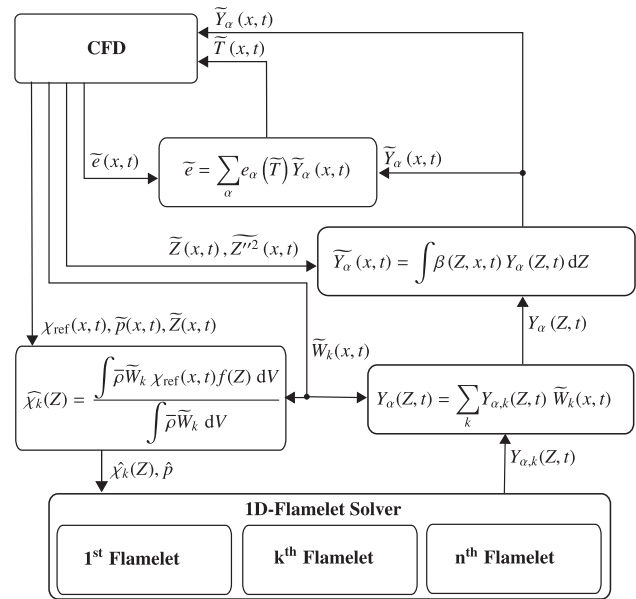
CFD

$\widetilde{Y}_\alpha(x,t)$

$\widetilde{T}(x,t)$

$\widetilde{e}(x,t)$

$\widetilde{e} = \sum_\alpha e_\alpha(\widetilde{T})\widetilde{Y}_\alpha(x,t)$

$\widetilde{Y}_\alpha(x,t)$

$\widetilde{Z}(x,t), \widetilde{Z''^2}(x,t)$

$\widetilde{Y_\alpha}(x,t) = \int \beta(Z,x,t)\, Y_\alpha(Z,t)\, \mathrm{d}Z$

$Y_\alpha(Z,t)$

$\chi_{\mathrm{ref}}(x,t), \widetilde{p}(x,t), \widetilde{Z}(x,t)$

$\widetilde{W}_k(x,t)$

$\widehat{\chi_k}(Z) = \frac{\int \overline{\rho}\widetilde{W}_k\, \chi_{\mathrm{ref}}(x,t) f(Z)\, \mathrm{d}V}{\int \overline{\rho}\widetilde{W}_k\, \mathrm{d}V}$

$Y_\alpha(Z,t) = \sum_k Y_{\alpha,k}(Z,t)\, \widetilde{W}_k(x,t)$

$\hat{\chi}_k(Z), \hat{p}$

$Y_{\alpha,k}(Z,t)$

1D-Flamelet Solver

1$^{\mathrm{st}}$ Flamelet

k$^{\mathrm{th}}$ Flamelet

n$^{\mathrm{th}}$ Flamelet